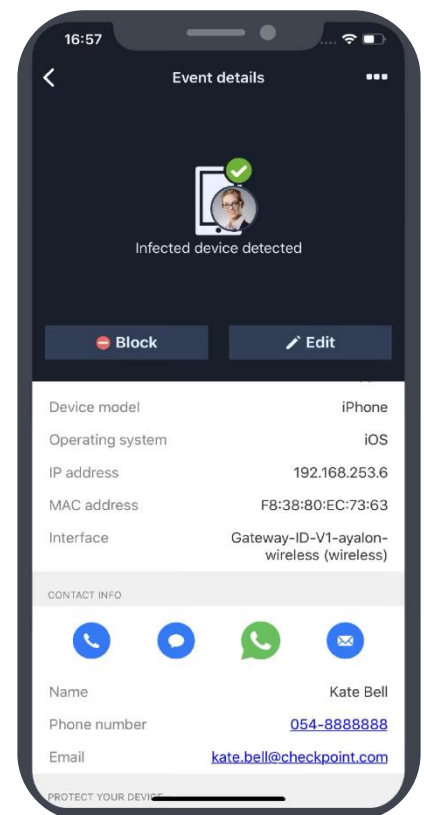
16:57

Event details

Infected device detected

Block

Edit

| | |
|---|---|
| Device model | iPhone |
| Operating system | iOS |
| IP address | 192.168.253.6 |
| MAC address | F8:38:80:EC:73:63 |
| Interface | Gateway-ID-V1-ayalon-wireless (wireless) |

CONTACT INFO

| | |
|---|---|
| Name | Kate Bell |
| Phone number | 054-8888888 |
| Email | kate.bell@checkpoint.com |

PROTECT YOUR DEVICE